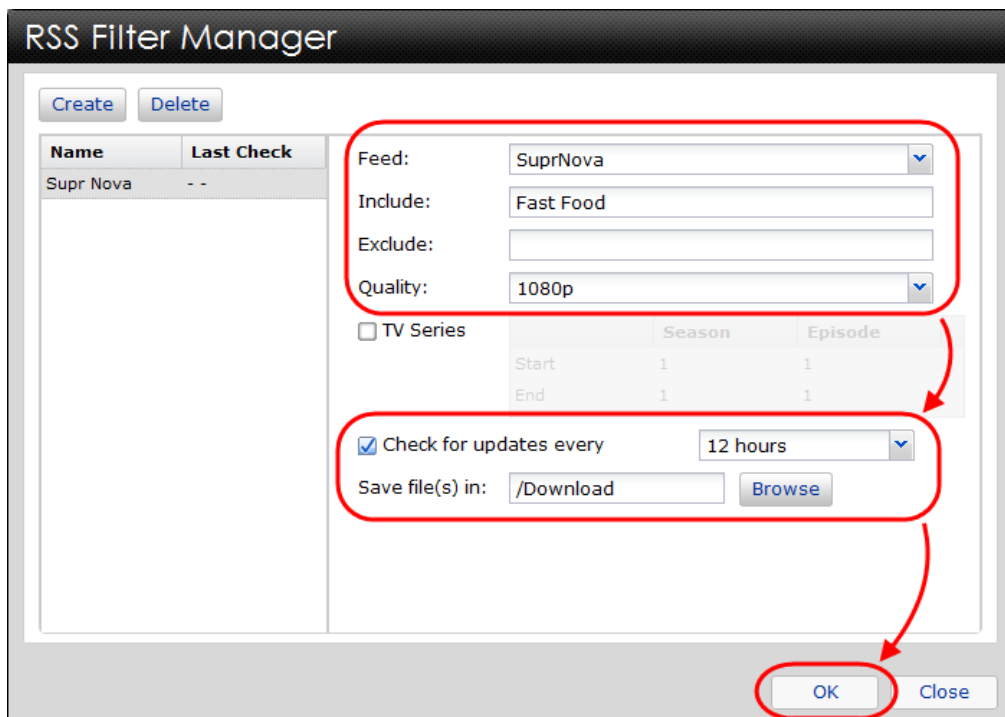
RSS Filter Manager

Create Delete

| Name | Last Check |
|---|---|
| Supr Nova | - - |

Feed: SuprNova

Include: Fast Food

Exclude:

Quality: 1080p

TV Series

| | Season | Episode |
|---|---|---|
| Start | 1 | 1 |
| End | 1 | 1 |

Check for updates every 12 hours

Save file(s) in: /Download Browse

OK Close